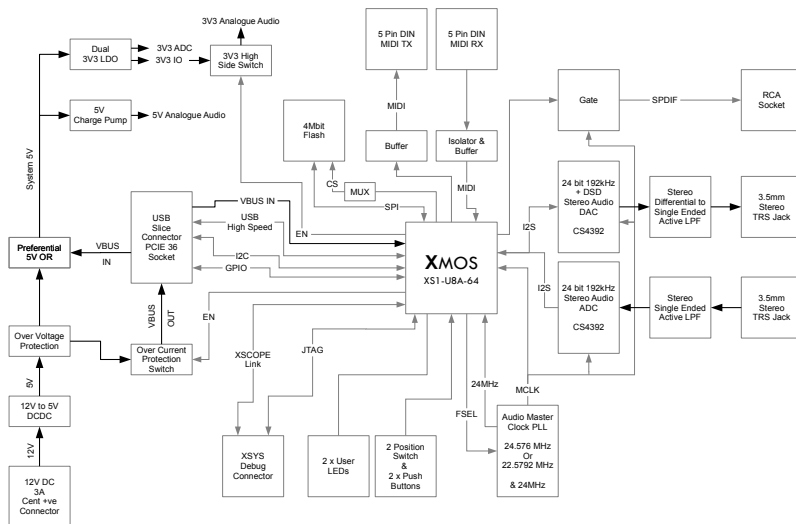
3V3 Analogue Audio

Dual 3V3 LDO

3V3 ADC
3V3 IO

3V3 High Side Switch

5V Charge Pump

5V Analogue Audio

System 5V

5 Pin DIN MIDI TX

5 Pin DIN MIDI RX

MIDI

4Mbit Flash

Buffer

Isolator & Buffer

Gate

SPDIF

RCA Socket

CS

MUX

SPI

MIDI

VBUS IN

USB Slice Connector PCIE 36 Socket

USB High Speed

EN

I2C

GPIO

XMOS
XS1-U8A-64

I2S

24 bit 192kHz + DSD Stereo Audio DAC
CS4392

Stereo Differential to Single Ended Active LPF

3.5mm Stereo TRS Jack

I2S

24 bit 192kHz Stereo Audio ADC
CS4392

Stereo Single Ended Active LPF

3.5mm Stereo TRS Jack

Preferential 5V OR

VBUS

IN

VBUS

OUT

EN

Over Voltage Protection

Over Current Protection Switch

5V

12V to 5V DCDC

12V

12V DC 3A Cent +ve Connector

XSCOPE Link

JTAG

XSYS Debug Connector

2 x User LEDs

2 Position Switch & 2 x Push Buttons

FSEL

24MHz

MCLK

Audio Master Clock PLL
24.576 MHz Or 22.5792 MHz
& 24MHz